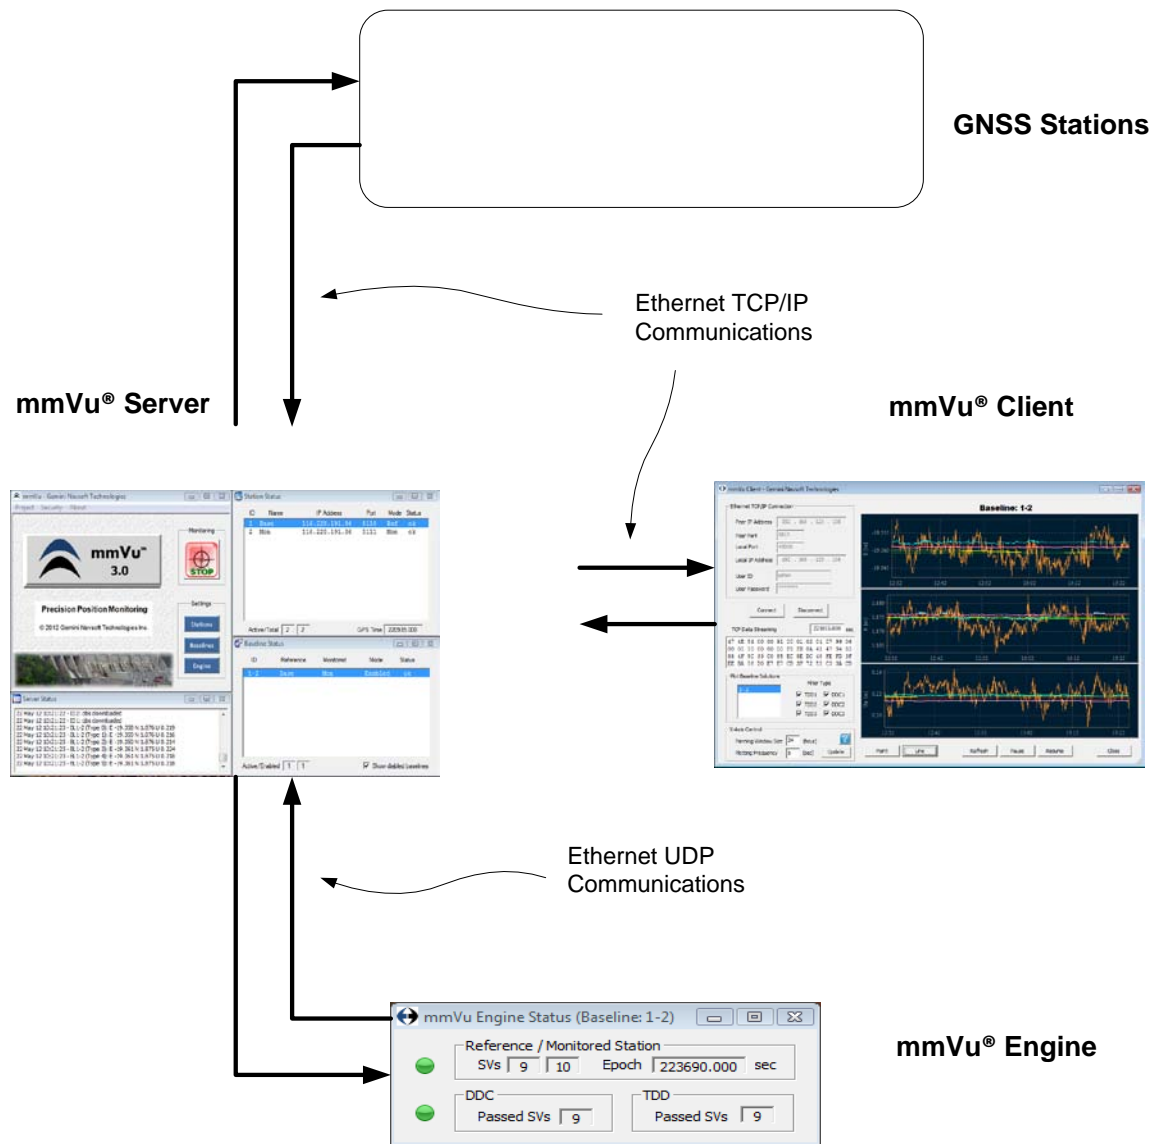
GNSS Stations

Ethernet TCP/IP Communications

mmVu® Server

mmVu® Client

mmVu™ 3.0

STOP

Precision Position Monitoring

Baseline: 1-2

Ethernet UDP Communications

mmVu Engine Status (Baseline: 1-2)

Reference / Monitored Station

SVs 9 10 Epoch 223690.000 sec

DDC

Passed SVs 9

TDD

Passed SVs 9

mmVu® Engine